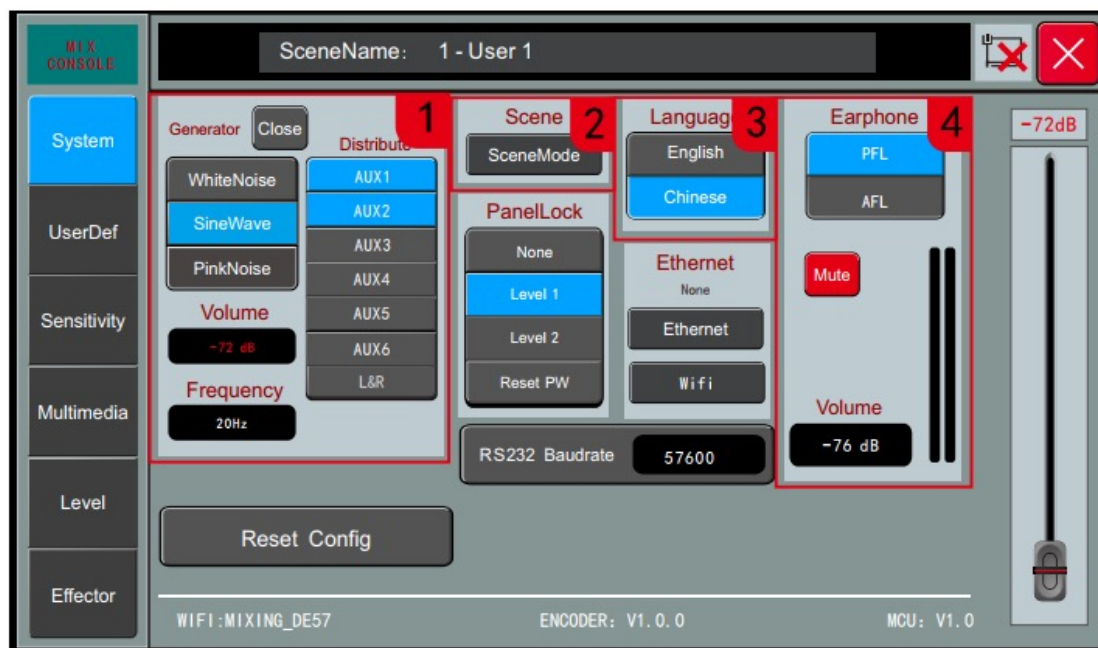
MIX CONSOLE

SceneName: 1 - User 1

System
UserDef
Sensitivity
Multimedia
Level
Effector

1
Generator Close
Distribute
WhiteNoise
SineWave
PinkNoise
AUX1
AUX2
AUX3
AUX4
AUX5
AUX6
L&R
Volume
-72 dB
Frequency
20Hz

2
Scene
SceneMode
PanelLock
None
Level 1
Level 2
Reset PW

3
Languag
English
Chinese
Ethernet
None
Ethernet
Wifi

4
Earphone
PFL
AFL
Mute
Volume
-76 dB

-72dB

RS232 Baudrate 57600

Reset Config

WIFI:MIXING_DE57 ENCODER: V1.0.0 MCU: V1.0